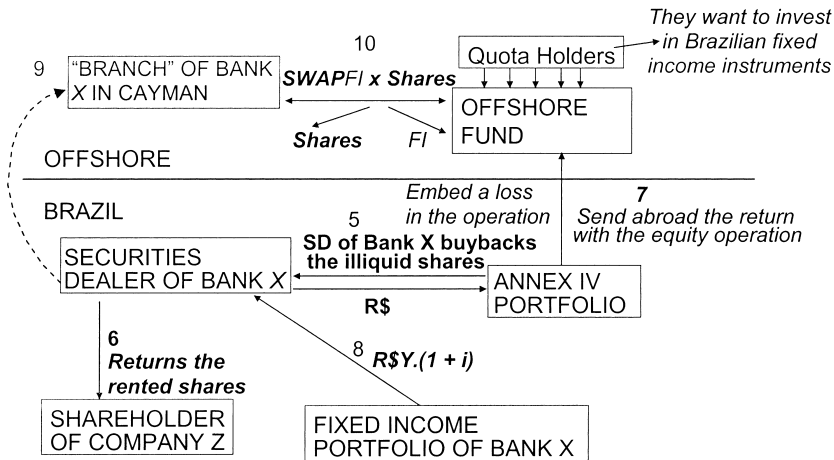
They want to invest in Brazilian fixed income instruments

Quota Holders

10

9

"BRANCH" OF BANK X IN CAYMAN

SWAPFI x Shares

OFFSHORE FUND

Shares

FI

OFFSHORE

BRAZIL

Embed a loss in the operation

7

Send abroad the return with the equity operation

5

SECURITIES DEALER OF BANK X

SD of Bank X buybacks the illiquid shares

ANNEX IV PORTFOLIO

R$

6

Returns the rented shares

8

$R\$Y.(1 + i)$

SHAREHOLDER OF COMPANY Z

FIXED INCOME PORTFOLIO OF BANK X